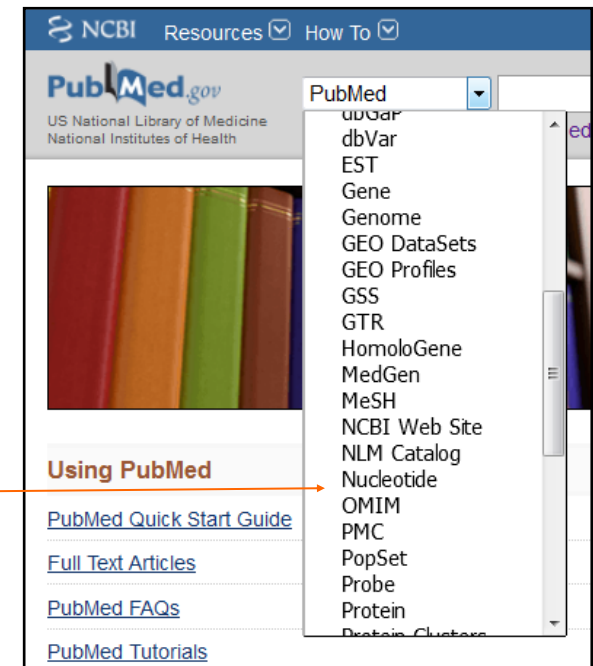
NCBI Resources How To

PubMed.gov
US National Library of Medicine
National Institutes of Health

PubMed

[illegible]
dbVar
EST
Gene
Genome
GEO DataSets
GEO Profiles
GSS
GTR
HomoloGene
MedGen
MeSH
NCBI Web Site
NLM Catalog
Nucleotide
OMIM
PMC
PopSet
Probe
Protein
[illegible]

ed

Using PubMed

PubMed Quick Start Guide

Full Text Articles

PubMed FAQs

PubMed Tutorials